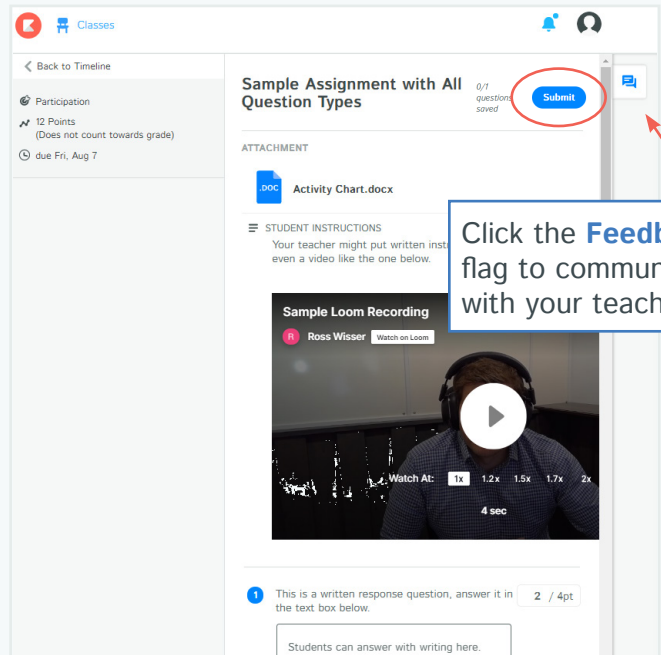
Classes

Back to Timeline

Participation

12 Points
(Does not count towards grade)

due Fri, Aug 7

Sample Assignment with All Question Types

0/1 questions saved

Submit

ATTACHMENT

.DOC

Activity Chart.docx

STUDENT INSTRUCTIONS
Your teacher might put written instr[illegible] even a video like the one below.

Click the **Feedb**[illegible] flag to commun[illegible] with your teach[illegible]

Sample Loom Recording

R Ross Wisser Watch on Loom

Watch At: 1x 1.2x 1.5x 1.7x 2x

4 sec

1 This is a written response question, answer it in the text box below.

2 / 4pt

Students can answer with writing here.